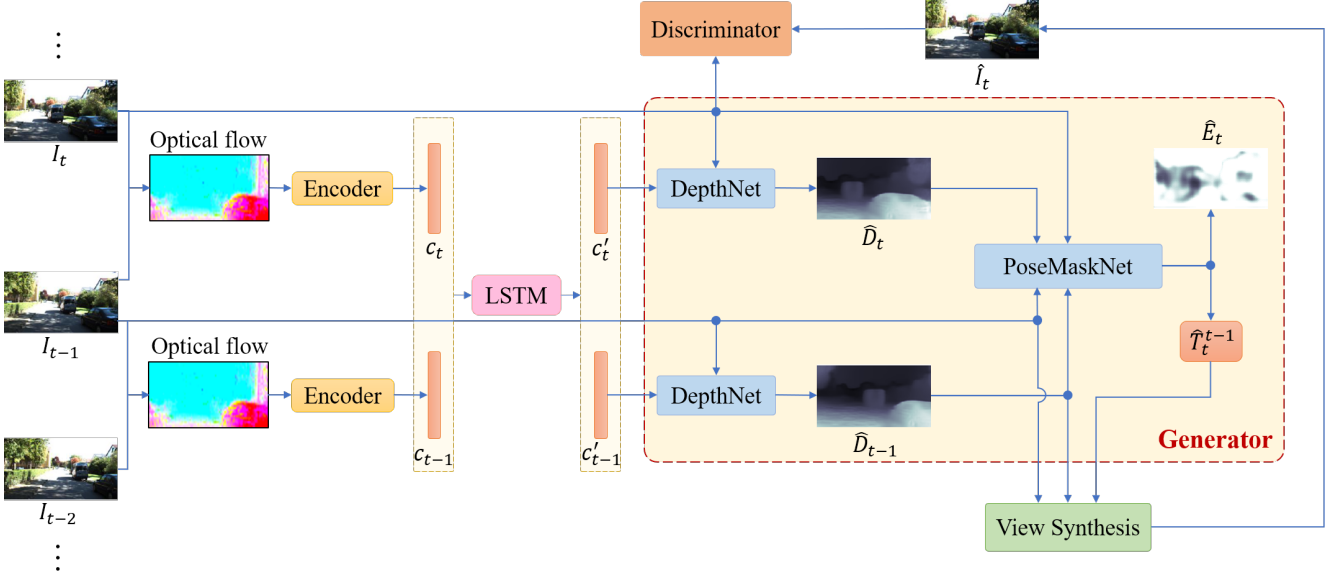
Discriminator

$\hat{I}_t$

$\vdots$

$I_t$

Optical flow

Encoder

$c_t$

$c_t'$

DepthNet

$\hat{D}_t$

$\hat{E}_t$

PoseMaskNet

LSTM

$I_{t-1}$

Optical flow

Encoder

$c_{t-1}$

$c_{t-1}'$

DepthNet

$\hat{D}_{t-1}$

$\hat{T}_t^{t-1}$

Generator

$I_{t-2}$

$\vdots$

View Synthesis